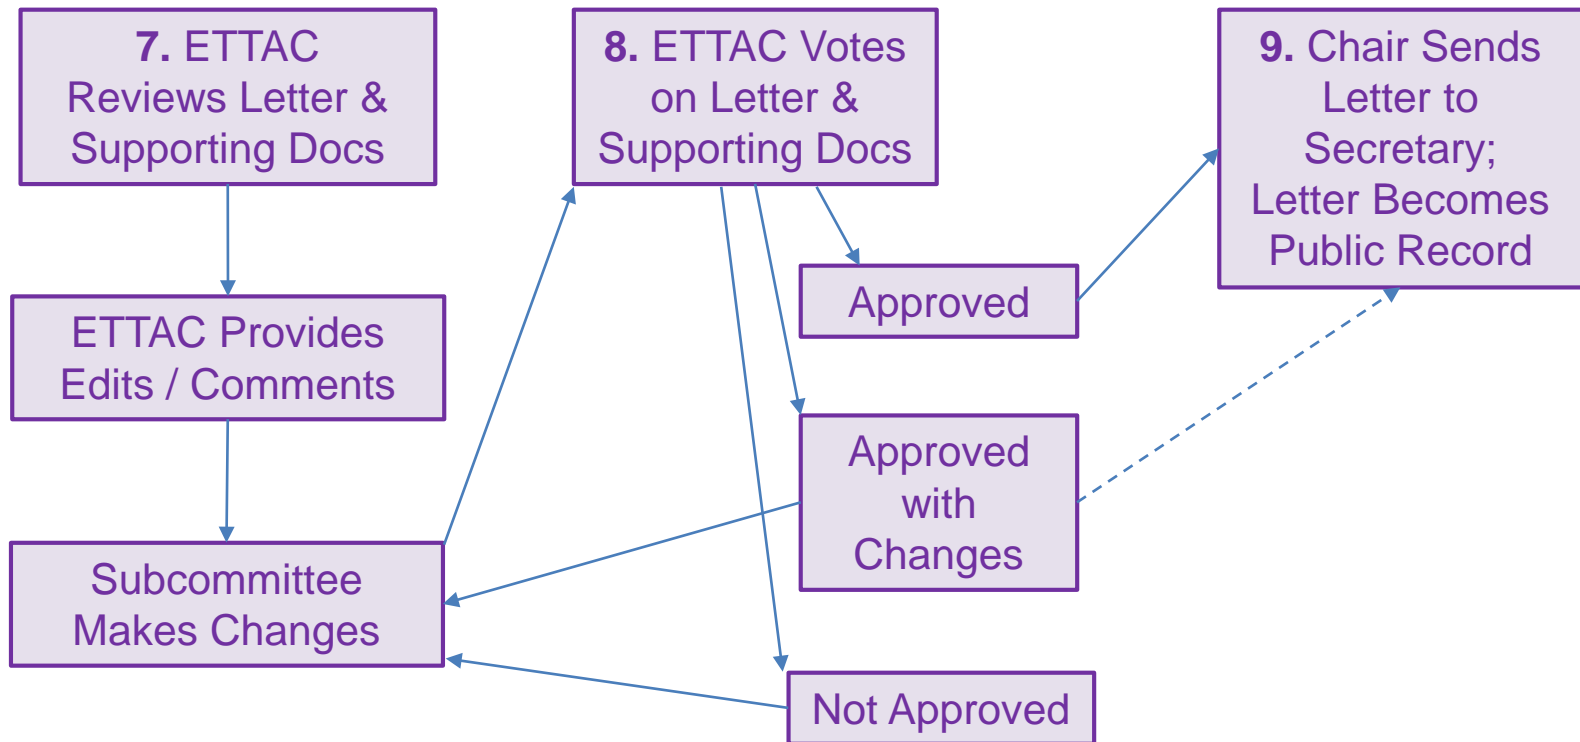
**7.** ETTAC Reviews Letter & Supporting Docs

**8.** ETTAC Votes on Letter & Supporting Docs

**9.** Chair Sends Letter to Secretary; Letter Becomes Public Record

ETTAC Provides Edits / Comments

Approved

Approved with Changes

Subcommittee Makes Changes

Not Approved